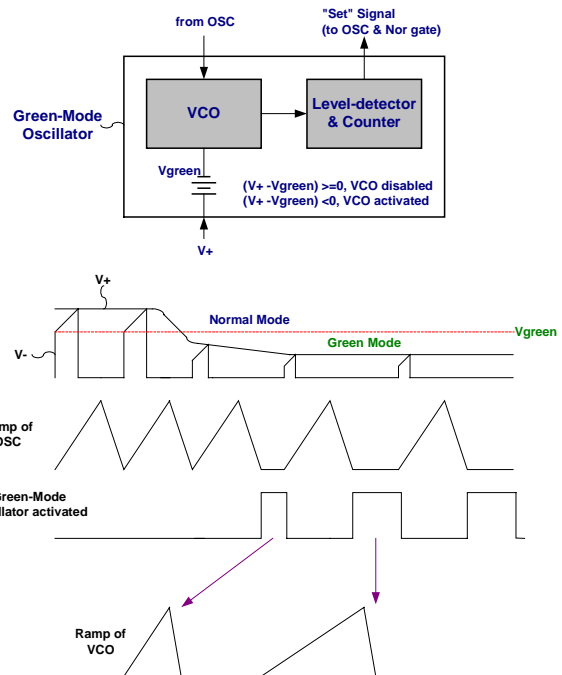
from OSC

"Set" Signal
(to OSC & Nor gate)

Green-Mode
Oscillator

VCO

Level-detector
& Counter

Vgreen

(V+ -Vgreen) >=0, VCO disabled
(V+ -Vgreen) <0, VCO activated

V+

V+

Normal Mode

Vgreen

Green Mode

V-

mp of
OSC

Green-Mode
llator activated

Ramp of
VCO